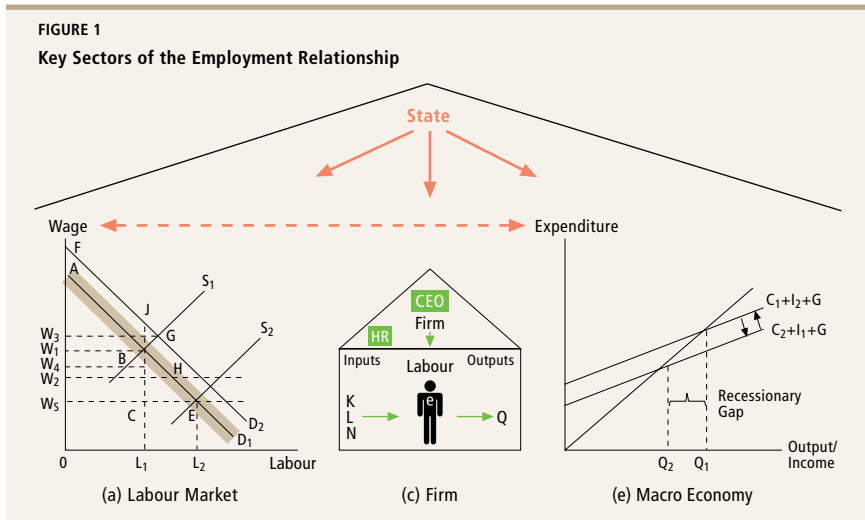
FIGURE 1

Key Sectors of the Employment Relationship

State

Wage

Expenditure

F
A
$S_1$
J
G
$S_2$
$W_3$
$W_1$
$W_4$
$W_2$
$W_S$
B
H
C
E
$D_2$
$D_1$
0
$L_1$
$L_2$
Labour

CEO
HR
Firm
Inputs
Labour
Outputs
K
L
N
e
Q

$C_1+I_2+G$
$C_2+I_1+G$
Recessionary Gap
$Q_2$
$Q_1$
Output/ Income

(a) Labour Market

(c) Firm

(e) Macro Economy